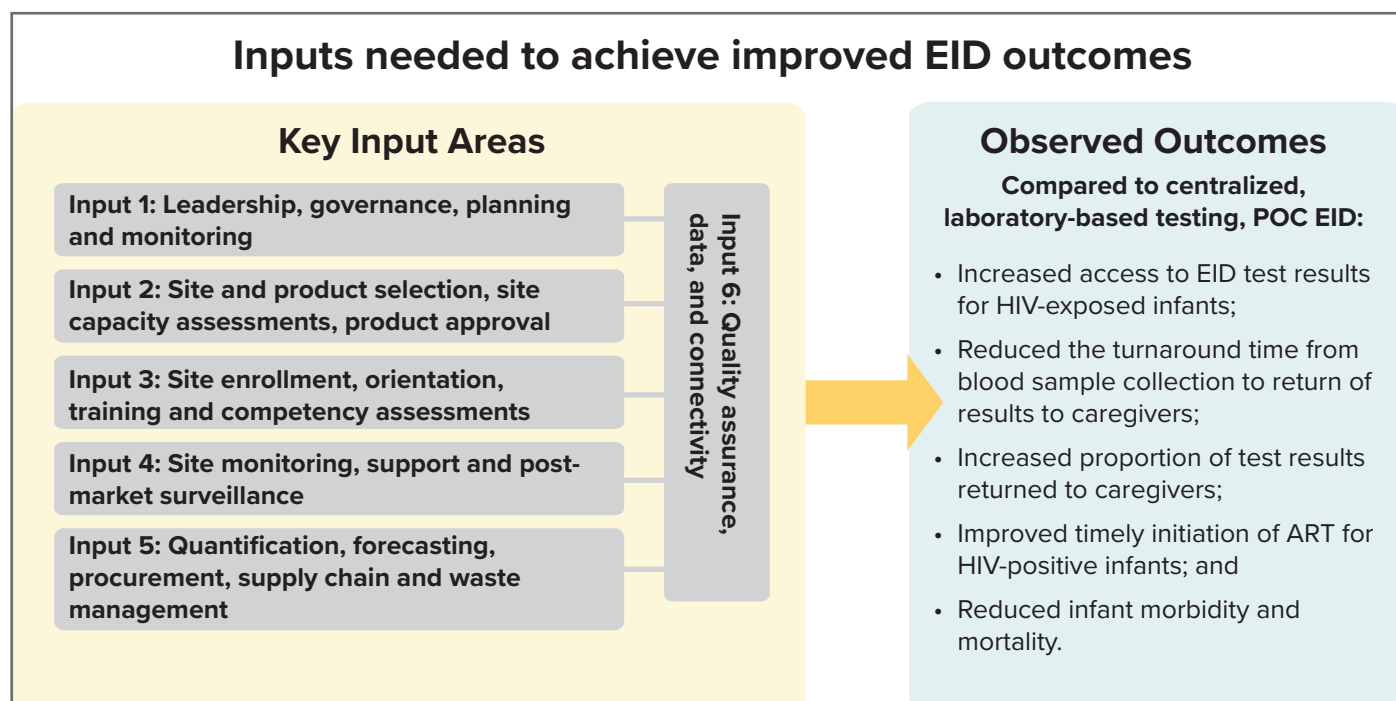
Inputs needed to achieve improved EID outcomes

Key Input Areas

Input 1: Leadership, governance, planning and monitoring

Input 2: Site and product selection, site capacity assessments, product approval

Input 3: Site enrollment, orientation, training and competency assessments

Input 4: Site monitoring, support and post-market surveillance

Input 5: Quantification, forecasting, procurement, supply chain and waste management

Input 6: Quality assurance, data, and connectivity

Observed Outcomes

Compared to centralized, laboratory-based testing, POC EID:

• Increased access to EID test results for HIV-exposed infants;
• Reduced the turnaround time from blood sample collection to return of results to caregivers;
• Increased proportion of test results returned to caregivers;
• Improved timely initiation of ART for HIV-positive infants; and
• Reduced infant morbidity and mortality.